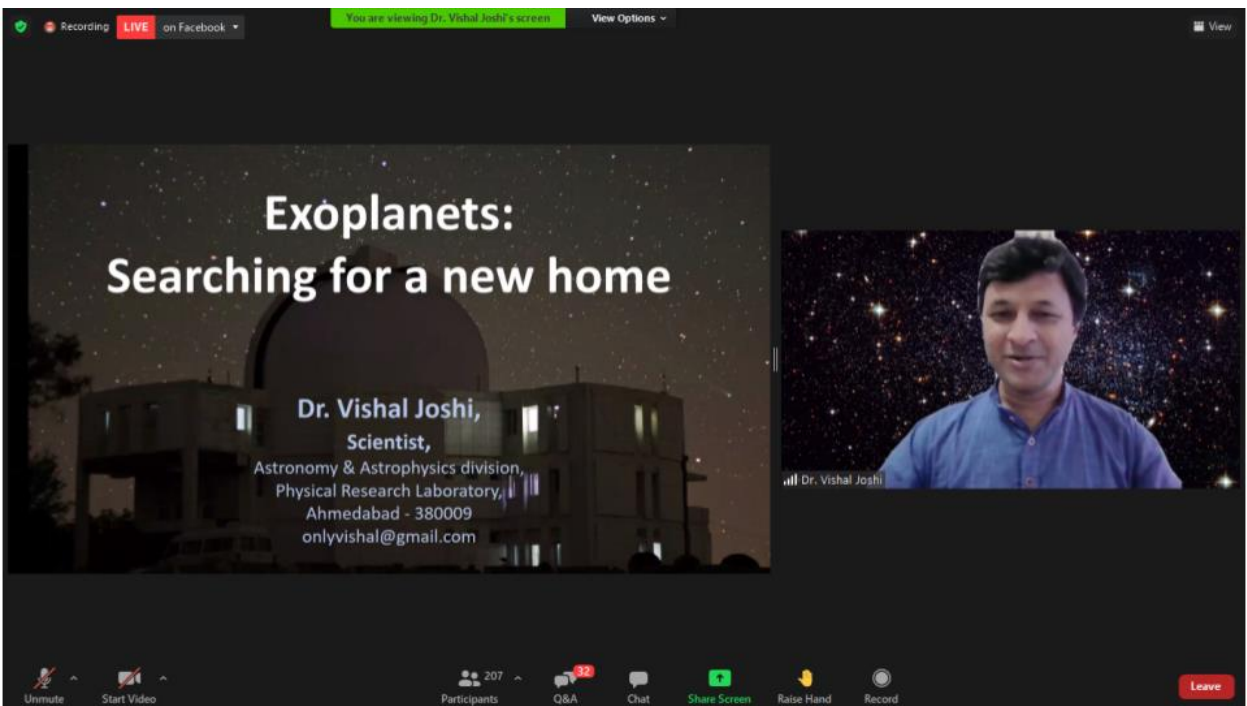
Recording LIVE on Facebook

You are viewing Dr. Vishal Joshi's screen

View Options

View

Exoplanets:
Searching for a new home

Dr. Vishal Joshi,
Scientist,
Astronomy & Astrophysics division,
Physical Research Laboratory,
Ahmedabad - 380009
onlyvishal@gmail.com

Dr. Vishal Joshi

Unmute

Start Video

207

Participants

32

Q&A

Chat

Share Screen

Raise Hand

Record

Leave